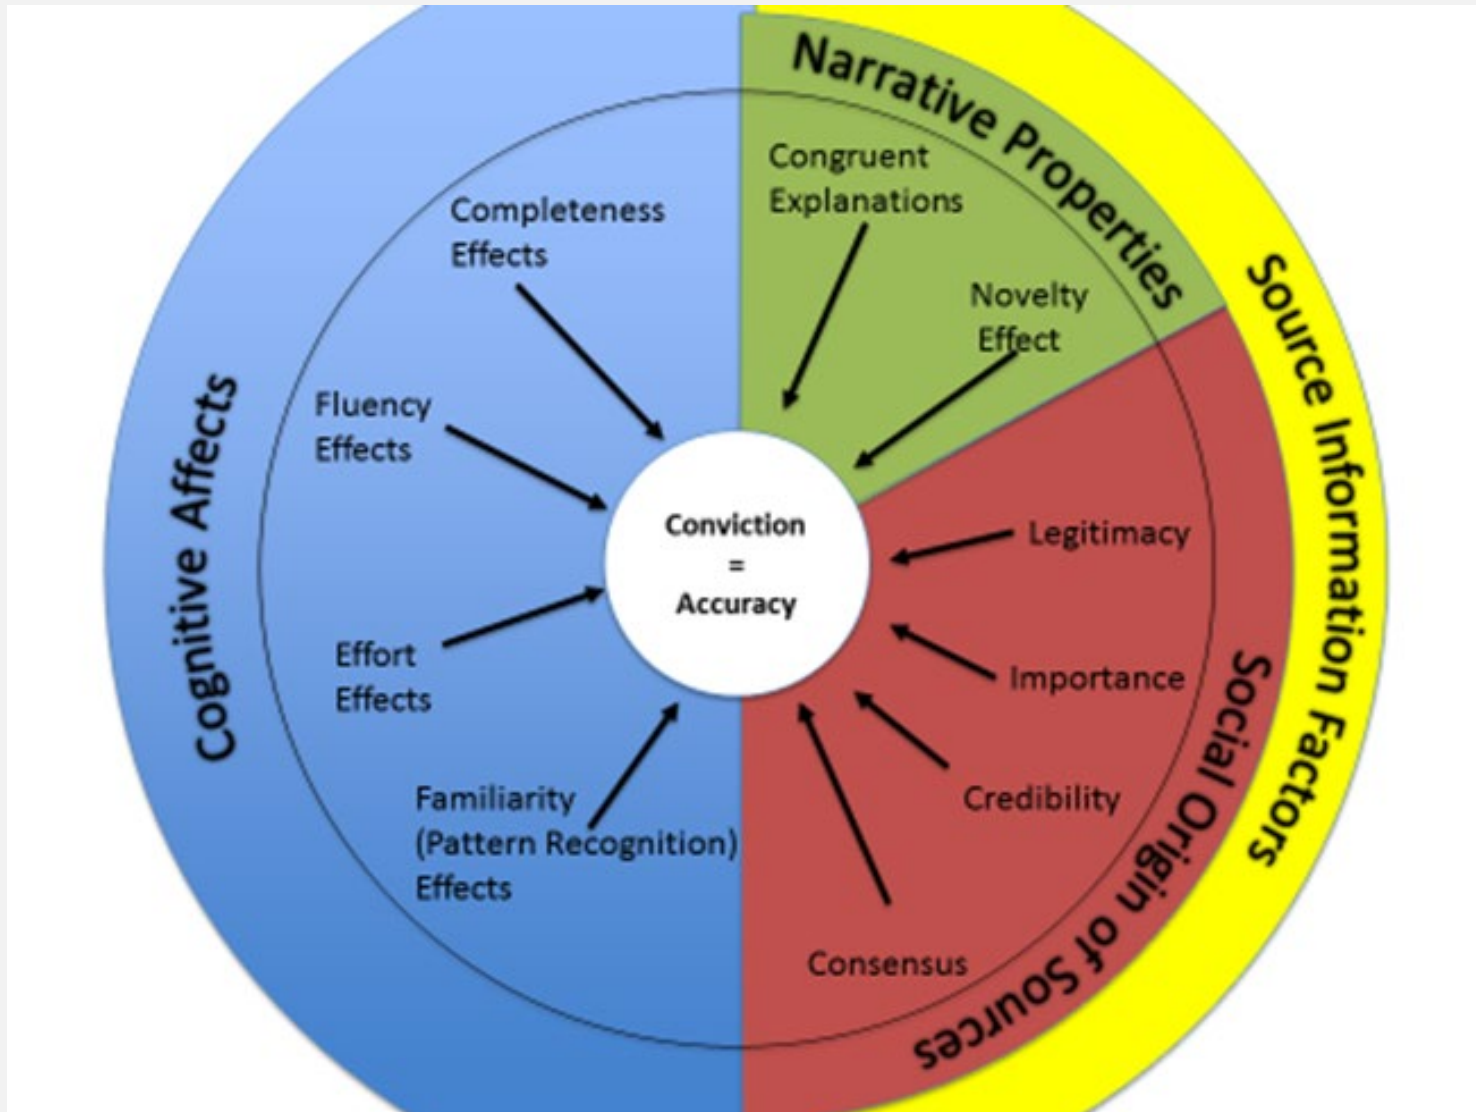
Cognitive Affects

Completeness Effects

Fluency Effects

Effort Effects

Familiarity (Pattern Recognition) Effects

Narrative Properties

Congruent Explanations

Novelty Effect

Conviction = Accuracy

Source Information Factors

Legitimacy

Importance

Credibility

Consensus

Social Origin of Sources